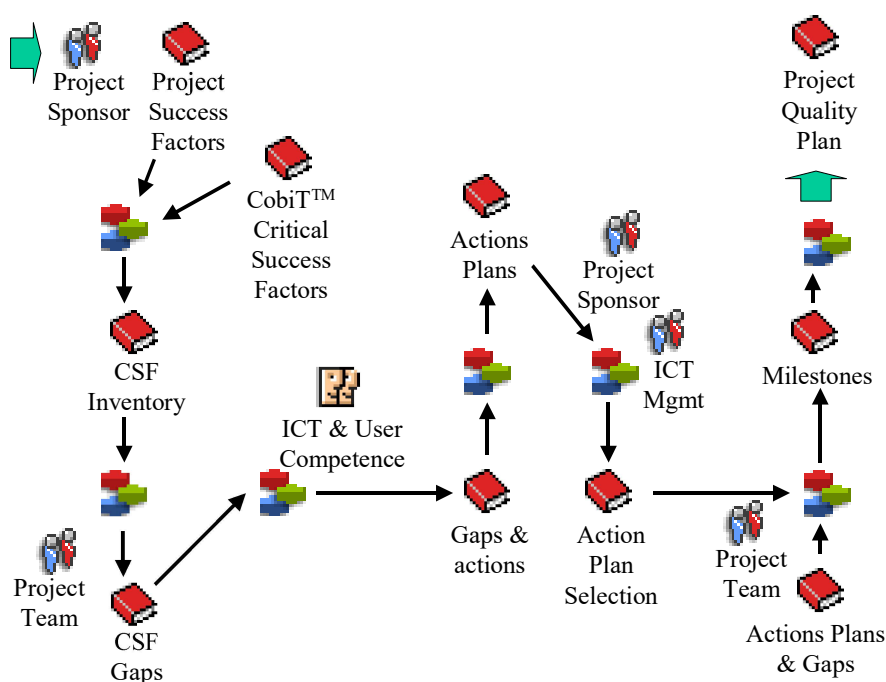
Project Sponsor

Project Success Factors

CobiT$^{TM}$ Critical Success Factors

CSF Inventory

Project Team

CSF Gaps

ICT & User Competence

Gaps & actions

Actions Plans

Project Sponsor

ICT Mgmt

Action Plan Selection

Project Team

Actions Plans & Gaps

Milestones

Project Quality Plan